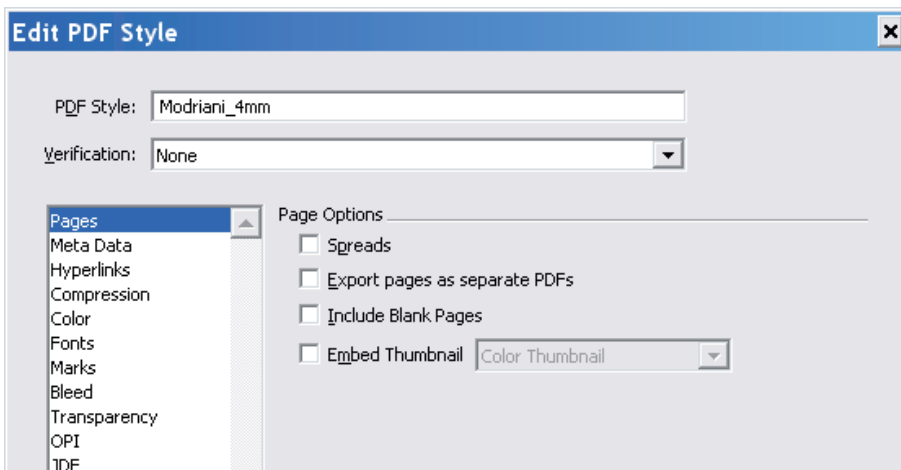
Edit PDF Style

PDF Style: Modriani_4mm

Verification: None

Pages
Meta Data
Hyperlinks
Compression
Color
Fonts
Marks
Bleed
Transparency
OPI
JDF

Page Options

Spreads

Export pages as separate PDFs

Include Blank Pages

Embed Thumbnail Color Thumbnail